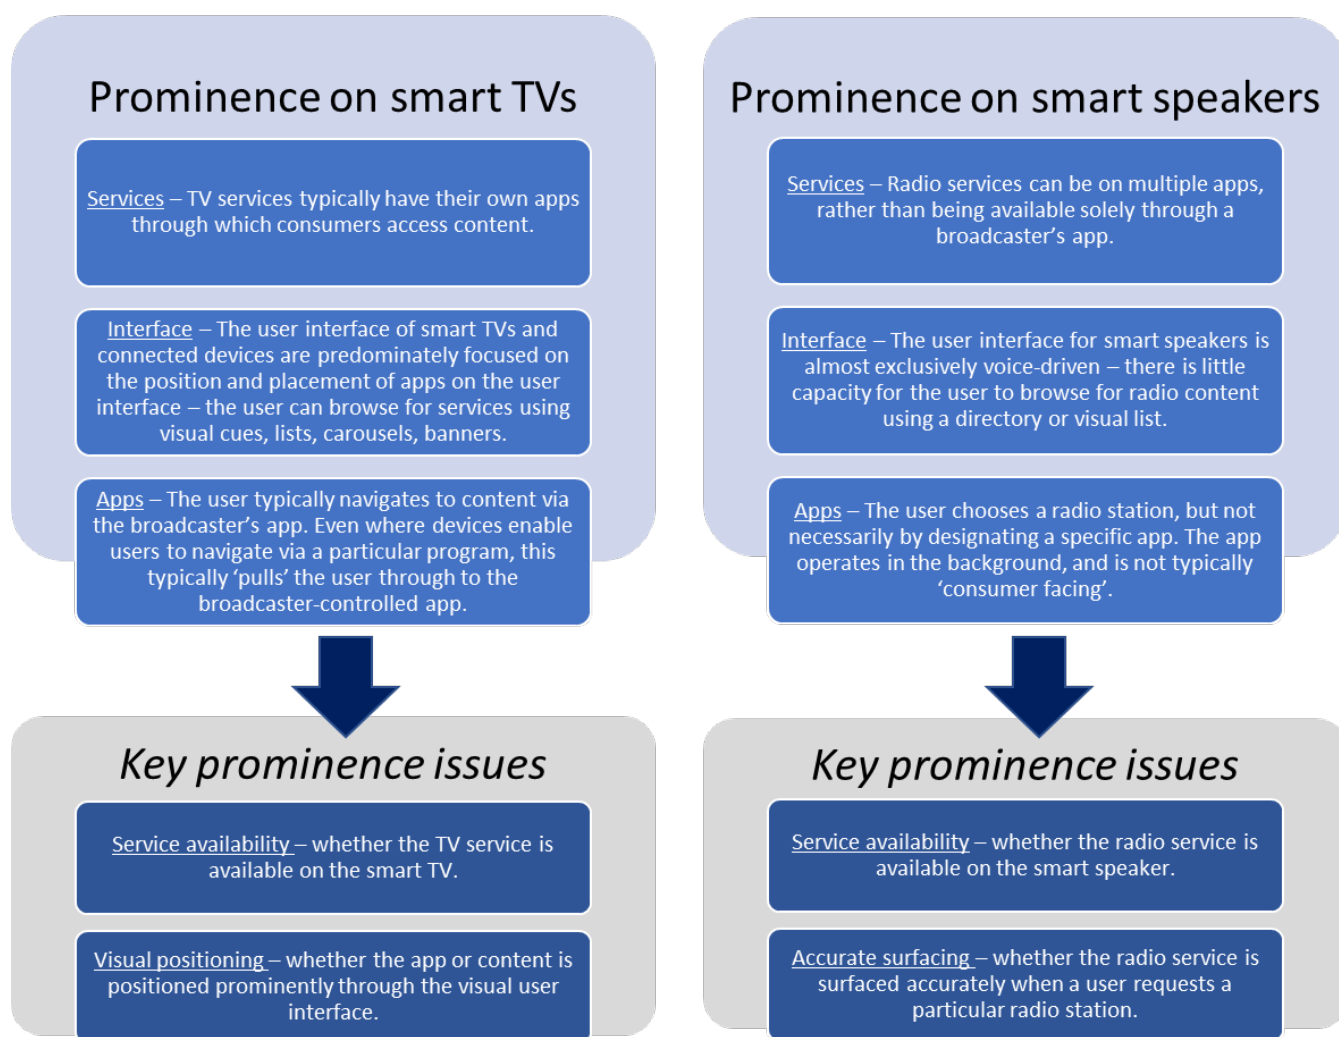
Prominence on smart TVs

Services – TV services typically have their own apps through which consumers access content.

Interface – The user interface of smart TVs and connected devices are predominately focused on the position and placement of apps on the user interface – the user can browse for services using visual cues, lists, carousels, banners.

Apps – The user typically navigates to content via the broadcaster's app. Even where devices enable users to navigate via a particular program, this typically 'pulls' the user through to the broadcaster-controlled app.

Key prominence issues

Service availability – whether the TV service is available on the smart TV.

Visual positioning – whether the app or content is positioned prominently through the visual user interface.

Prominence on smart speakers

Services – Radio services can be on multiple apps, rather than being available solely through a broadcaster's app.

Interface – The user interface for smart speakers is almost exclusively voice-driven – there is little capacity for the user to browse for radio content using a directory or visual list.

Apps – The user chooses a radio station, but not necessarily by designating a specific app. The app operates in the background, and is not typically 'consumer facing'.

Key prominence issues

Service availability – whether the radio service is available on the smart speaker.

Accurate surfacing – whether the radio service is surfaced accurately when a user requests a particular radio station.